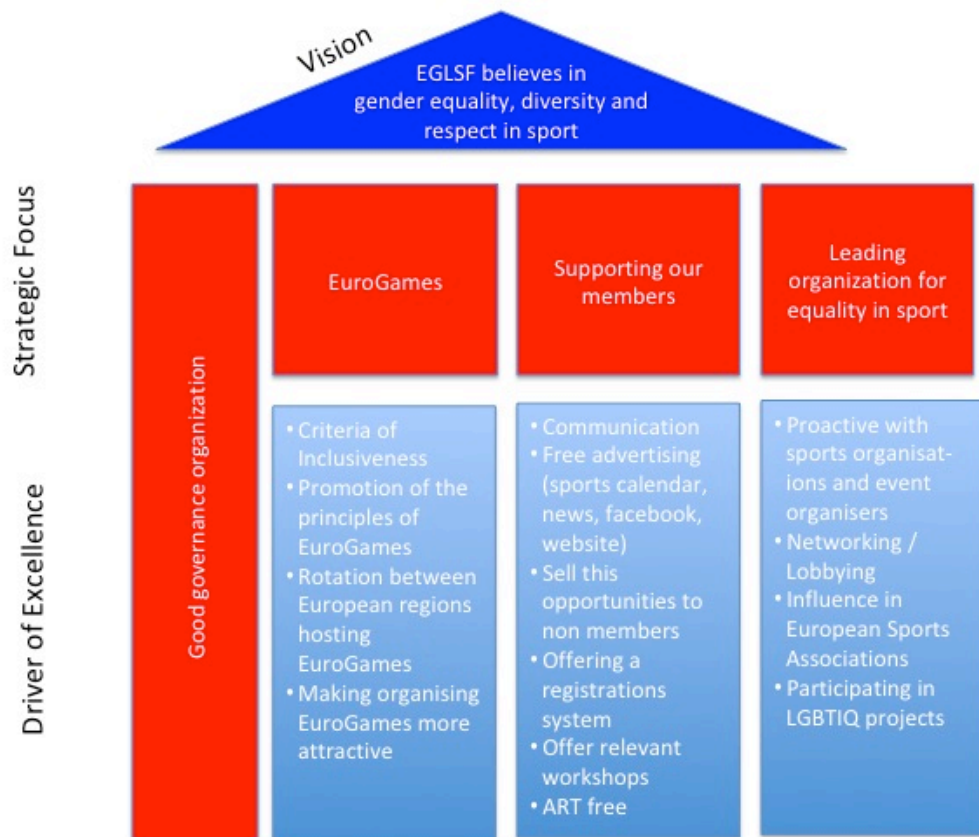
Vision

EGLSF believes in gender equality, diversity and respect in sport

Strategic Focus

Driver of Excellence

Good governance organization

EuroGames

Supporting our members

Leading organization for equality in sport

• Criteria of Inclusiveness
• Promotion of the principles of EuroGames
• Rotation between European regions hosting EuroGames
• Making organising EuroGames more attractive

• Communication
• Free advertising (sports calendar, news, facebook, website)
• Sell this opportunities to non members
• Offering a registrations system
• Offer relevant workshops
• ART free

• Proactive with sports organisations and event organisers
• Networking / Lobbying
• Influence in European Sports Associations
• Participating in LGBTIQ projects